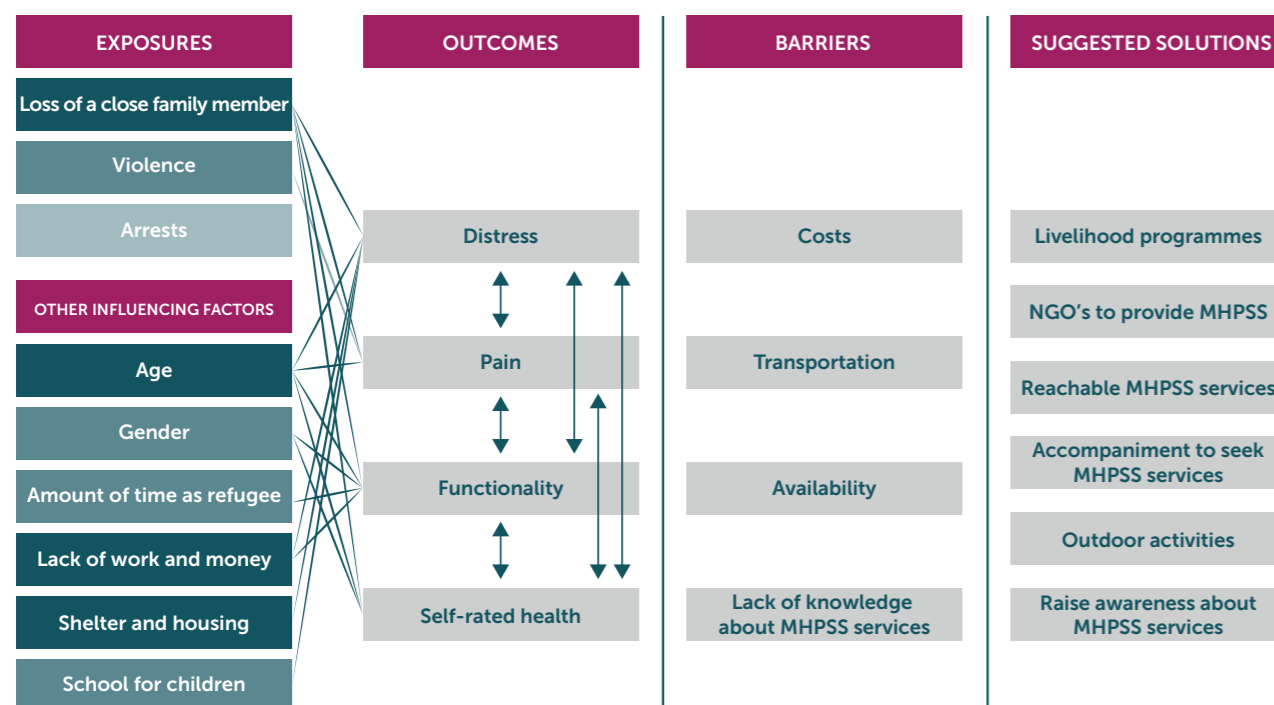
EXPOSURES

Loss of a close family member

Violence

Arrests

OTHER INFLUENCING FACTORS

Age

Gender

Amount of time as refugee

Lack of work and money

Shelter and housing

School for children

OUTCOMES

Distress

Pain

Functionality

Self-rated health

BARRIERS

Costs

Transportation

Availability

Lack of knowledge about MHPSS services

SUGGESTED SOLUTIONS

Livelihood programmes

NGO's to provide MHPSS

Reachable MHPSS services

Accompaniment to seek MHPSS services

Outdoor activities

Raise awareness about MHPSS services